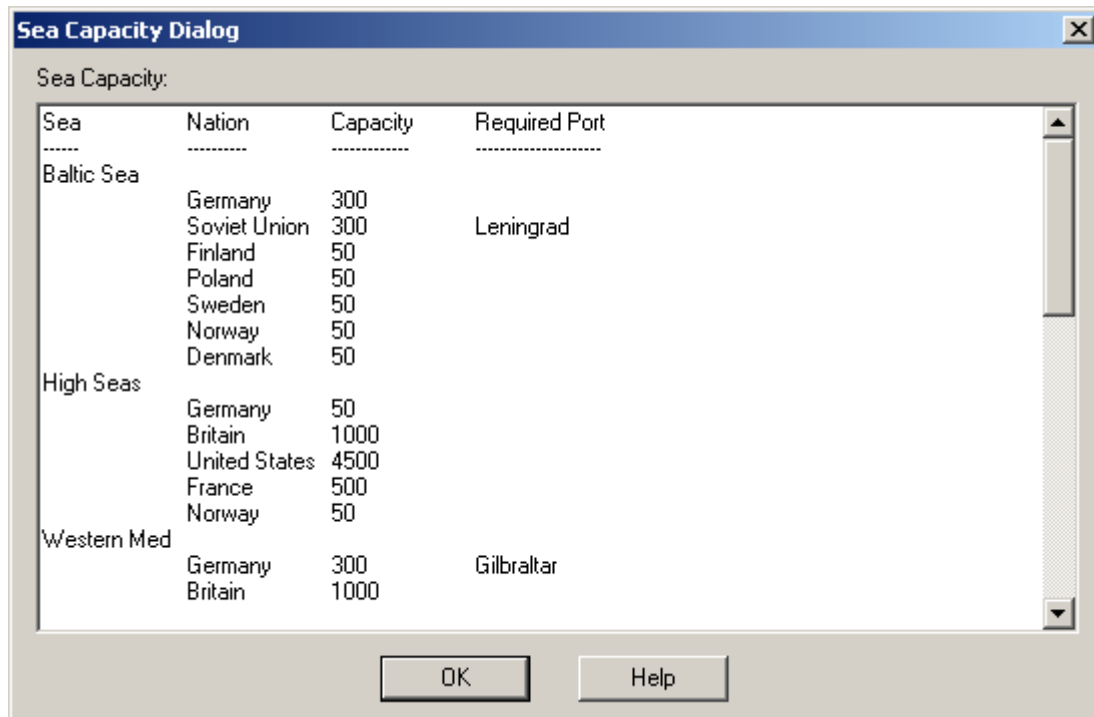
Sea Capacity Dialog

Sea Capacity:

| Sea | Nation | Capacity | Required Port |
|---|---|---|---|
| ------ | ---------- | ------------ | -------------------- |
| Baltic Sea | | | |
| | Germany | 300 | |
| | Soviet Union | 300 | Leningrad |
| | Finland | 50 | |
| | Poland | 50 | |
| | Sweden | 50 | |
| | Norway | 50 | |
| | Denmark | 50 | |
| High Seas | | | |
| | Germany | 50 | |
| | Britain | 1000 | |
| | United States | 4500 | |
| | France | 500 | |
| | Norway | 50 | |
| Western Med | | | |
| | Germany | 300 | Gilbraltar |
| | Britain | 1000 | |

OK Help